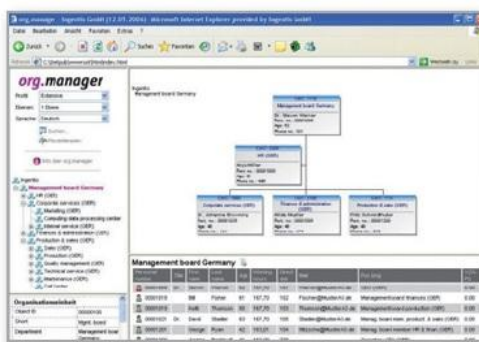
org.manager - Isgenito GmbH (12.01.2006) - Microsoft Internet Explorer provided by Isgenito GmbH

Datei Bearbeiten Ansicht Favoriten Extras ?

Zurück Suchen Favoriten

org.manager

Profil: Extensive
Ebenen: 1 Ebene
Sprache: Deutsch

Suchen...

Management board Germany

Management board Germany

Isgenito
Management board Germany
HR (OEF)
Corporate services (OEF)
Marketing (OEF)
Controlling data processing center
Internal service (OEF)
Finances & administration (OEF)
Production & sales (OEF)
Sales (OEF)
Production (OEF)
Quality management (OEF)
Technical service (OEF)
Maintenance (OEF)

Organisationseinheit

| Object ID | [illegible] |
|---|---|
| Short | Mgmt. board |
| Department | Management board Germany |

Management board Germany

| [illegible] | | | | | | | | |
|---|---|---|---|---|---|---|---|---|
| 00001013 | | BB | Fisher | 81 | 157,70 | 102 | Fisher@MusterAG.de | Managementboard finances (OEF) |
| 00001015 | Dr. | Keith | Thomson | 88 | 157,70 | 103 | Thomson@MusterAG.de | Managementboard finances (OEF) |
| 00001016 | Dr. | David | Shuster | 83 | 157,70 | 105 | Shuster@MusterAG.de | Manag. board mem. product. & sales (OEF) |
| 00001019 | | George | Ryan | 82 | 163,21 | 104 | Ryan@MusterAG.de | Manag. board member HR & finan (OEF) |